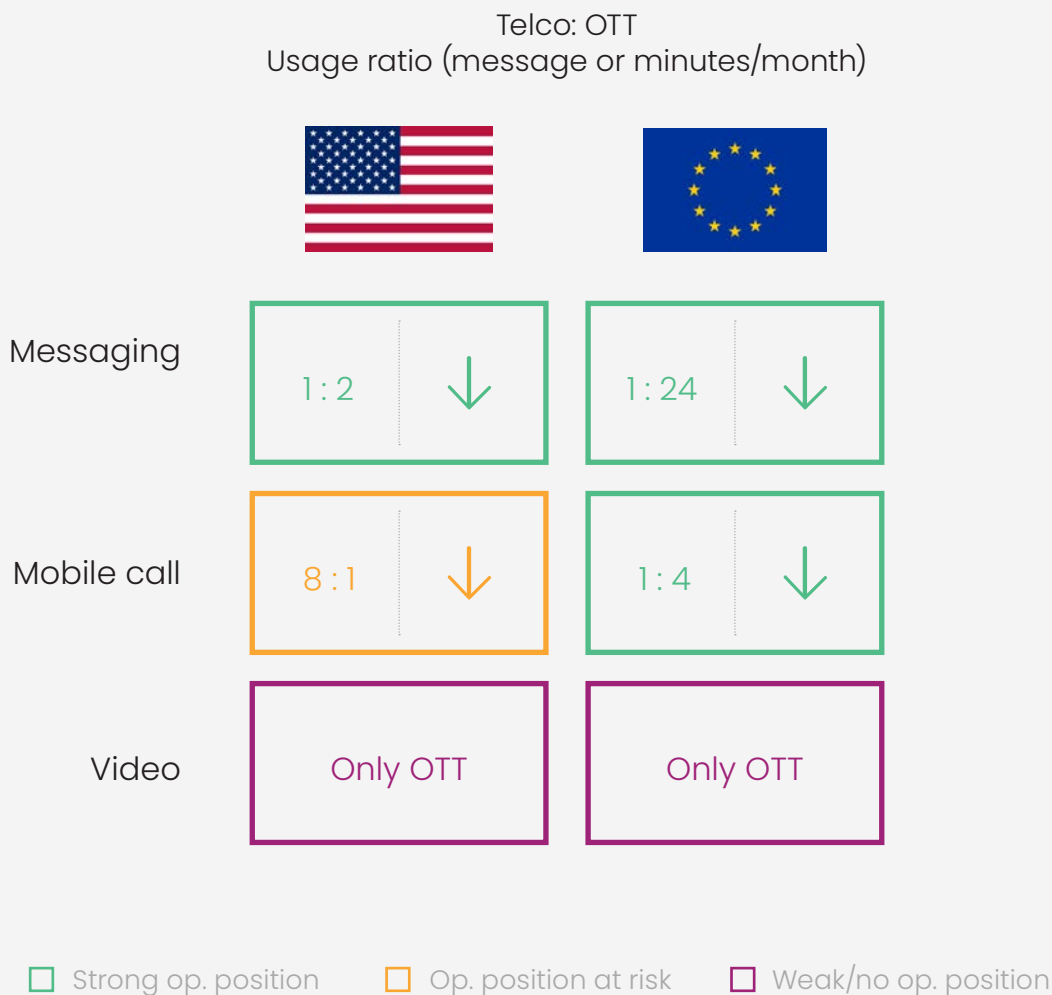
Telco: OTT
Usage ratio (message or minutes/month)

| | | |
|---|---|---|
| Messaging | 1 : 2 ↓ | 1 : 24 ↓ |
| Mobile call | 8 : 1 ↓ | 1 : 4 ↓ |
| Video | Only OTT | Only OTT |

Strong op. position
Op. position at risk
Weak/no op. position